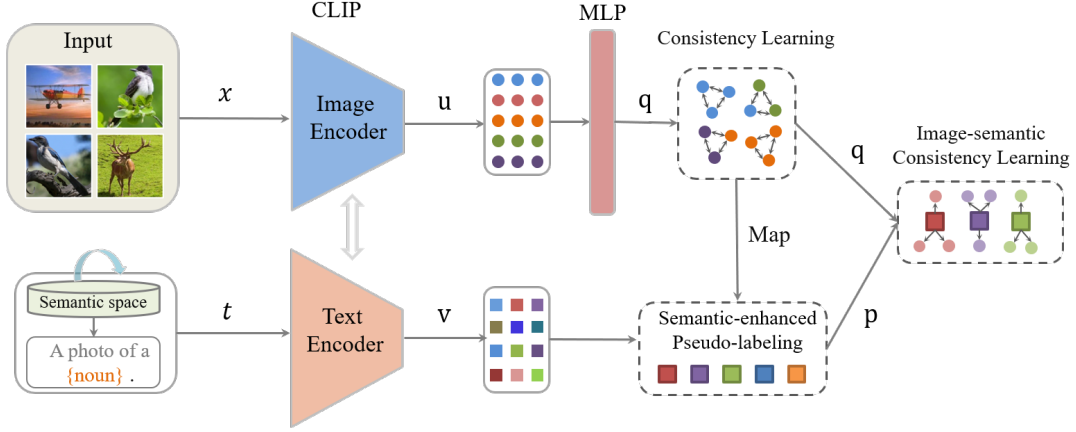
CLIP

MLP

Consistency Learning

Input

$x$

Image Encoder

u

q

q

Image-semantic Consistency Learning

Map

Semantic space

$t$

Text Encoder

v

Semantic-enhanced Pseudo-labeling

p

A photo of a {noun} .